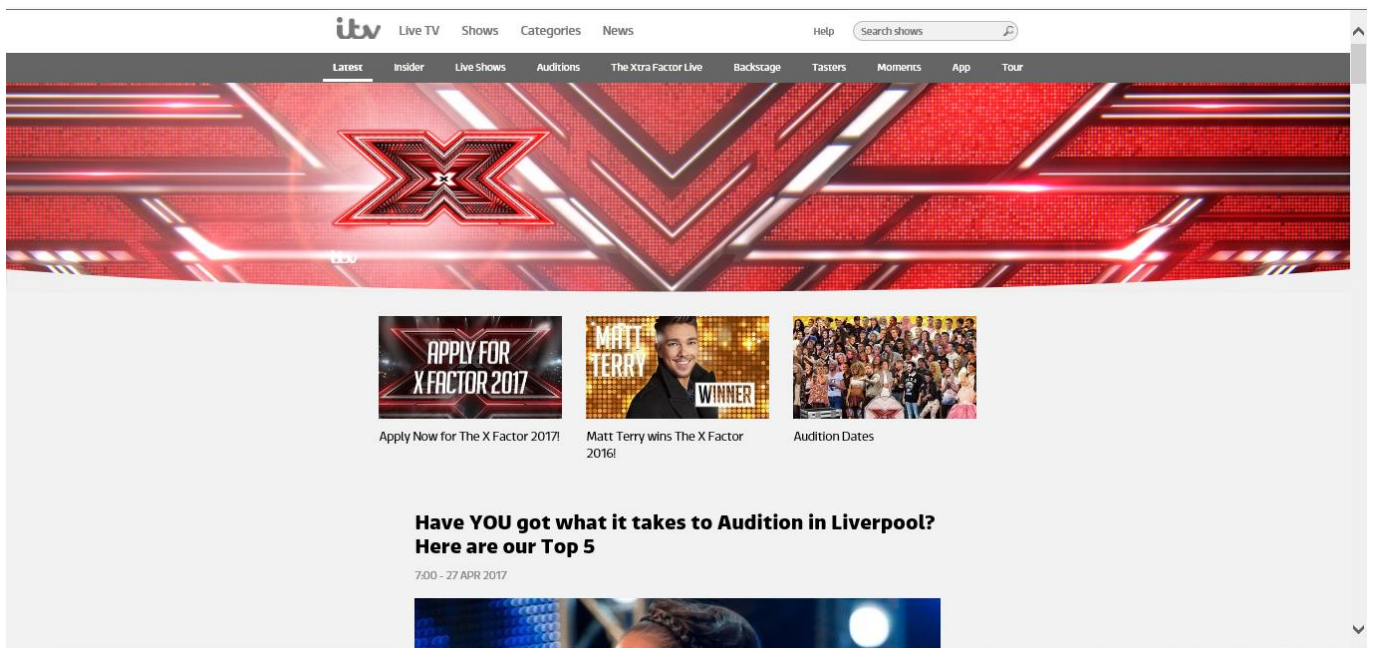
itv Live TV Shows Categories News

Help Search shows

Latest Insider Live Shows Auditions The Xtra Factor Live Backstage Tasters Moments App Tour

itv

APPLY FOR X FACTOR 2017

Apply Now for The X Factor 2017!

MATT TERRY WINNER

Matt Terry wins The X Factor 2016!

Audition Dates

Have YOU got what it takes to Audition in Liverpool? Here are our Top 5

7:00 - 27 APR 2017